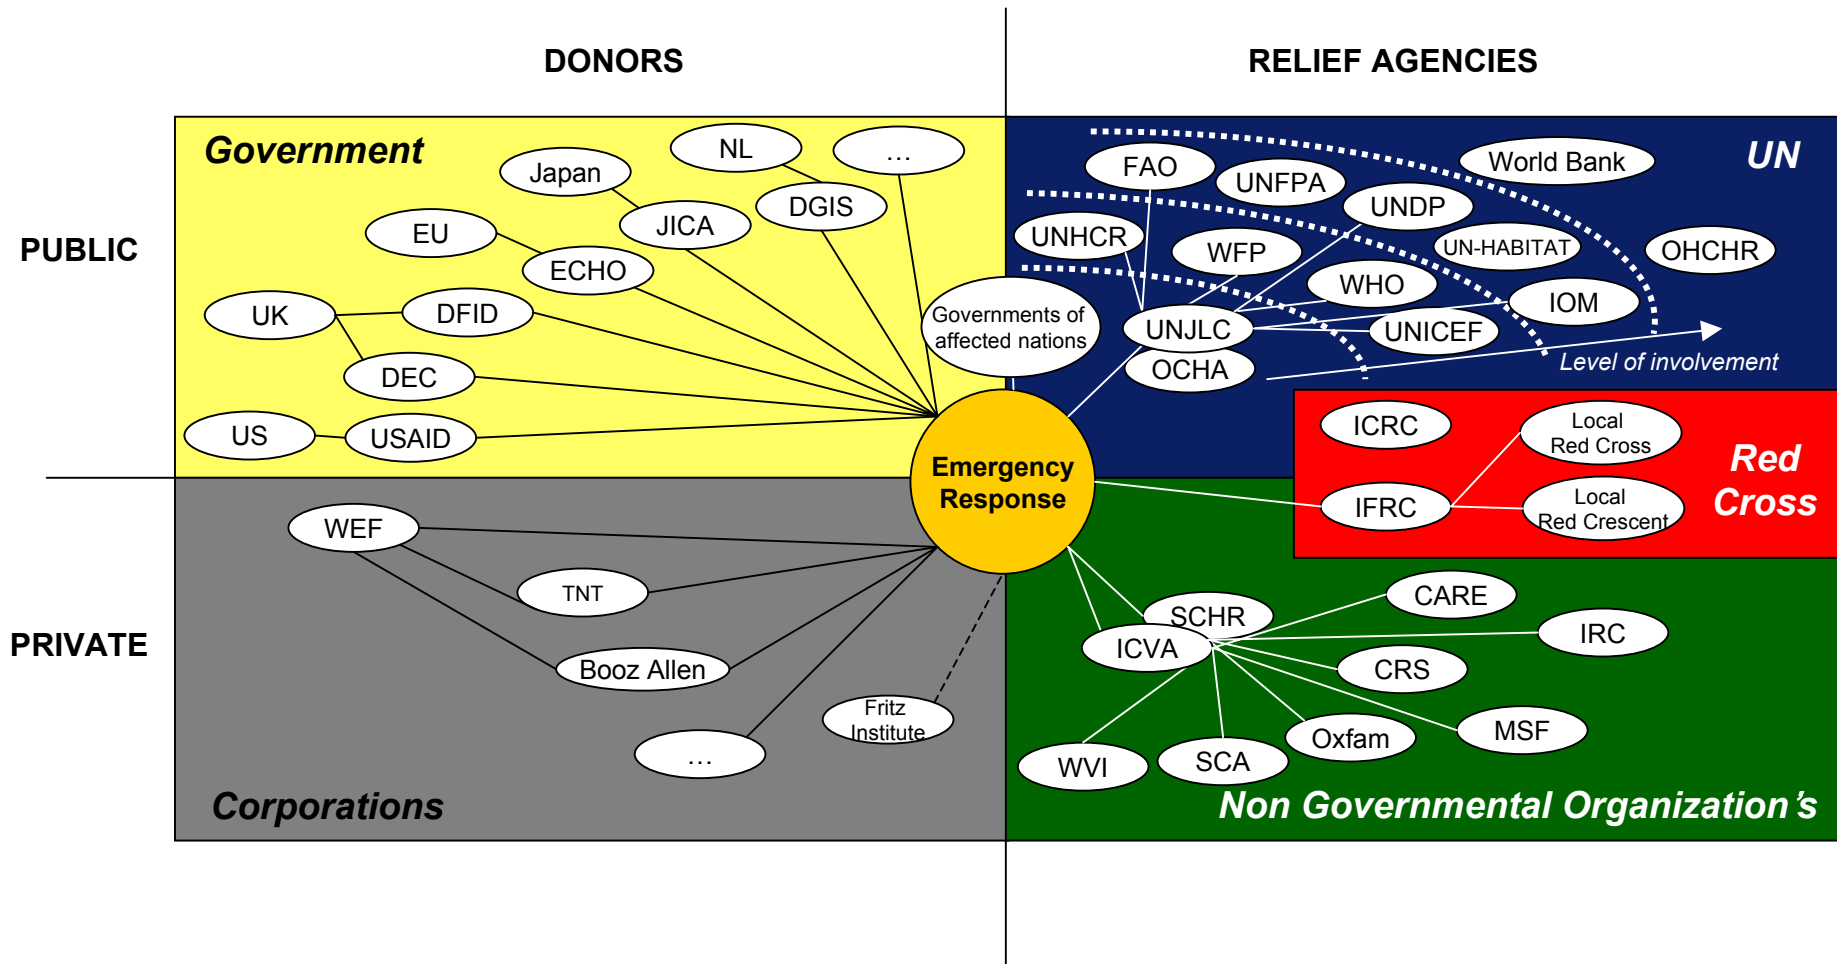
DONORS

RELIEF AGENCIES

PUBLIC

PRIVATE

Government

Japan

NL

…

EU

JICA

DGIS

ECHO

UK

DFID

DEC

US

USAID

Governments of affected nations

UN

FAO

UNFPA

World Bank

UNDP

UNHCR

WFP

UN-HABITAT

OHCHR

WHO

IOM

UNJLC

UNICEF

OCHA

Level of involvement

Emergency Response

ICRC

Local Red Cross

Red Cross

IFRC

Local Red Crescent

WEF

TNT

Booz Allen

Fritz Institute

…

Corporations

SCHR

CARE

ICVA

IRC

CRS

Oxfam

MSF

WVI

SCA

Non Governmental Organization's